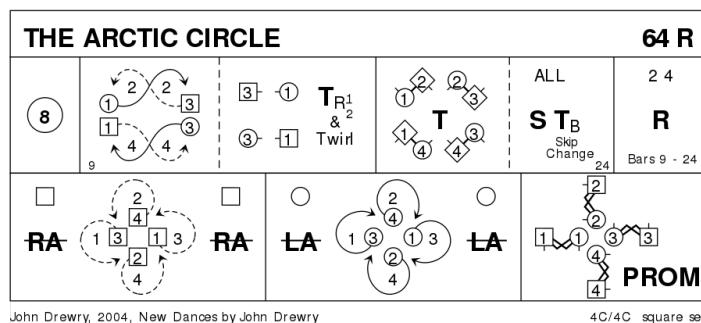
THE ARCTIC CIRCLE 64 R

8

2 2
1 3
1 3
4 4
9

3 1
3 1
$T_{R}{}^{1}_{2}$ & Twirl

2 2
1 3
T
1 3
4 4

ALL
S $T_B$
Skip Change
24

2 4
R
Bars 9 - 24

RA
2
4
1 3 1 3
2
4
RA

LA
2
4
1 3 1 3
2
4
LA

2
2
1 1 3 3
4
4
PROM

John Drewry, 2004, New Dances by John Drewry

4C/4C square se